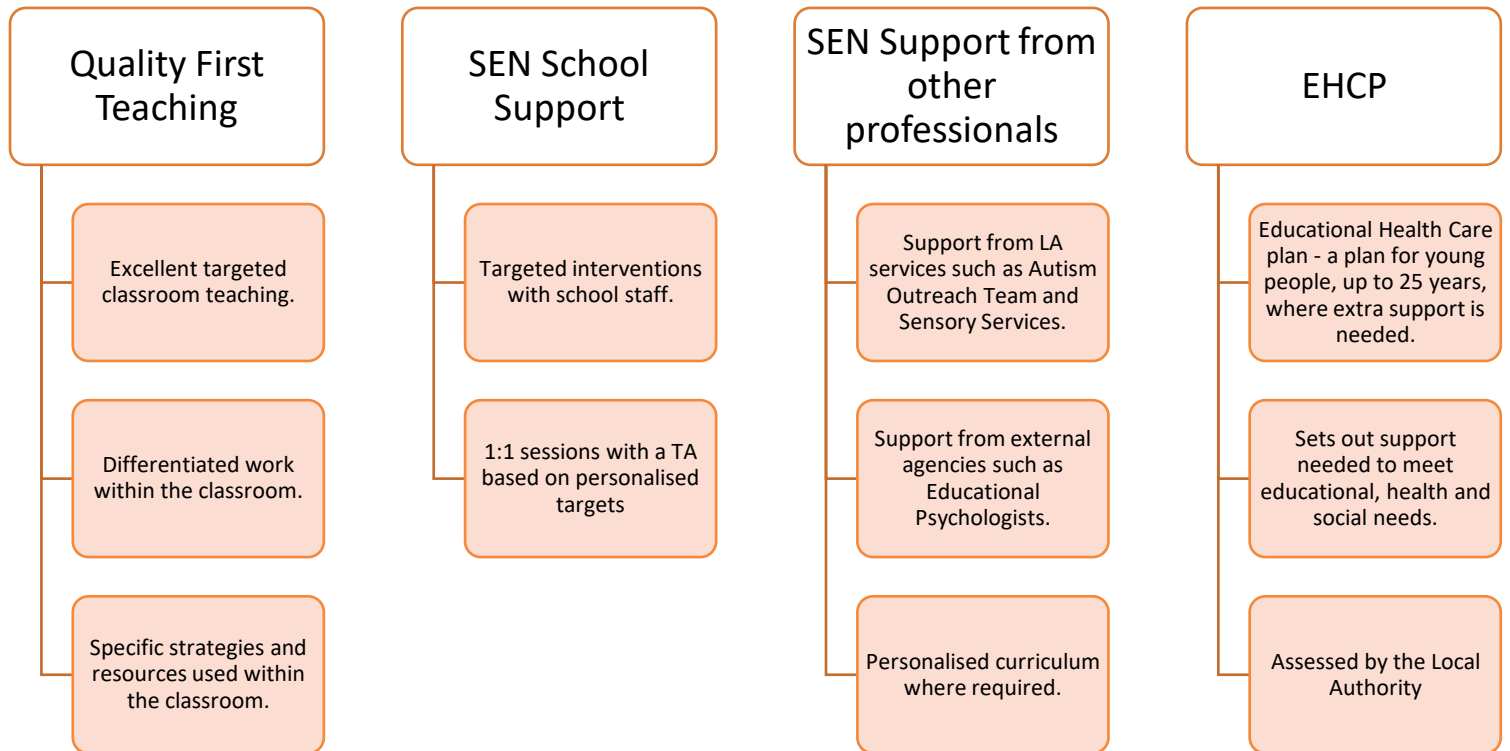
Quality First Teaching

Excellent targeted classroom teaching.

Differentiated work within the classroom.

Specific strategies and resources used within the classroom.

SEN School Support

Targeted interventions with school staff.

1:1 sessions with a TA based on personalised targets

SEN Support from other professionals

Support from LA services such as Autism Outreach Team and Sensory Services.

Support from external agencies such as Educational Psychologists.

Personalised curriculum where required.

EHCP

Educational Health Care plan - a plan for young people, up to 25 years, where extra support is needed.

Sets out support needed to meet educational, health and social needs.

Assessed by the Local Authority